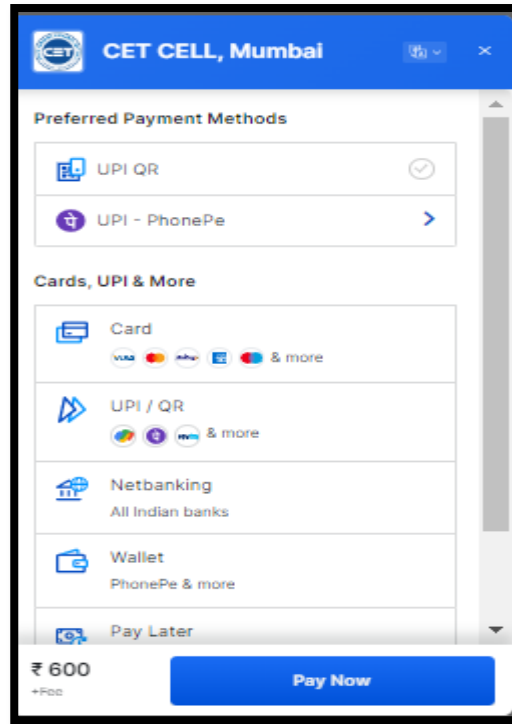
CET

CET CELL, Mumbai

×

Preferred Payment Methods

UPI QR

UPI - PhonePe

Cards, UPI & More

Card

VISA & more

UPI / QR

& more

Netbanking

All Indian banks

Wallet

PhonePe & more

Pay Later

₹ 600

+Fee

Pay Now